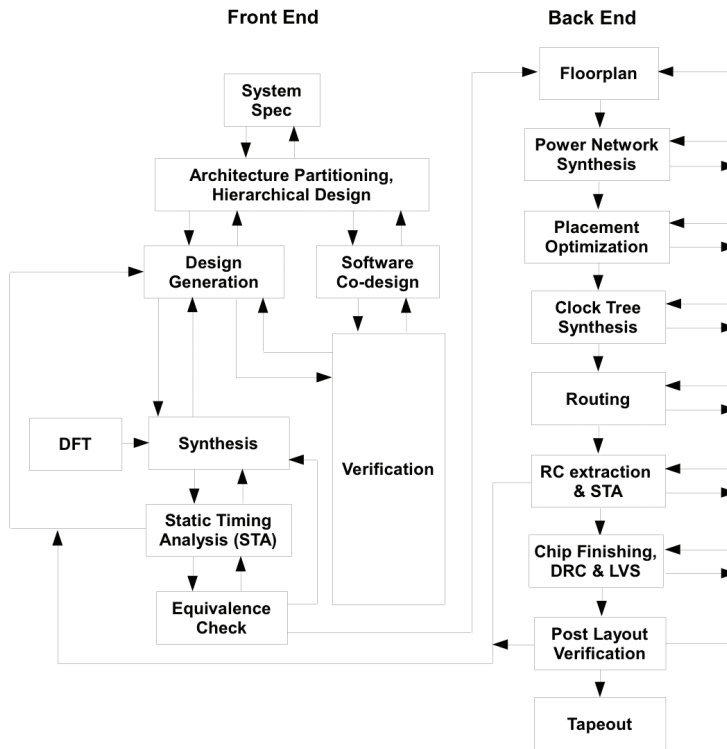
Front End

Back End

System Spec

Architecture Partitioning, Hierarchical Design

Design Generation

Software Co-design

DFT

Synthesis

Verification

Static Timing Analysis (STA)

Equivalence Check

Floorplan

Power Network Synthesis

Placement Optimization

Clock Tree Synthesis

Routing

RC extraction & STA

Chip Finishing, DRC & LVS

Post Layout Verification

Tapeout